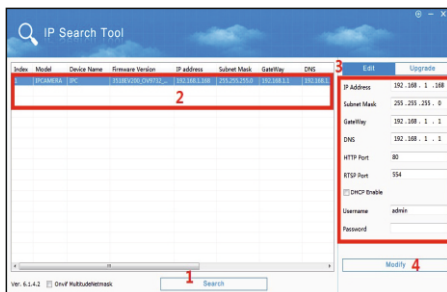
IP Search Tool

| Index | Model | Device Name | Firmware Version | IP address | Subnet Mask | GateWay | DNS |
|---|---|---|---|---|---|---|---|
| 1 | IPCAMERA | IPC | 3518EV200_SVR702_... | 192.168.1.168 | 255.255.255.0 | 192.168.1.1 | 192.168.1 |

2

3

Edit | Upgrade

IP Address 192 . 168 . 1 . 168
Subnet Mask 255 . 255 . 255 . 0
GateWay 192 . 168 . 1 . 1
DNS 192 . 168 . 1 . 1
HTTP Port 80
RTSP Port 554
DHCP Enable
Username admin
Password

Modify 4

Ver. 6.1.4.2 Onvif MultitudeNetmask

1 Search